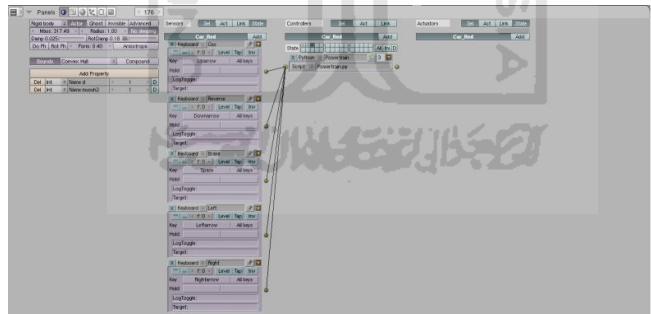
Panels 176

Rigid body Actor Ghost Invisible Advanced
Mass: 317.40 Radius: 1.00 No sleeping
Damp 0.025 RotDamp 0.10
Do Fh Rot Fh Form: 0.40 Anisotropic

Bounds Convex Hull Compound

Add Property
Del Int Name:d
Del Int Name:moveh2

Sensors Sel Act Link State
Car_Red Add
Keyboard Go
f: 0 Level Tap Inv
Key Uparrow All keys
Hold
LogToggle:
Target:

Keyboard Reverse
f: 0 Level Tap Inv
Key Downarrow All keys
Hold
LogToggle:
Target:

Keyboard Brake
f: 0 Level Tap Inv
Key Space All keys
Hold
LogToggle:
Target:

Keyboard Left
f: 0 Level Tap Inv
Key Leftarrow All keys
Hold
LogToggle:
Target:

Keyboard Right
f: 0 Level Tap Inv
Key Rightarrow All keys
Hold
LogToggle:
Target:

Controllers Sel Act Link
Car_Red Add
State All Ini D
Python Powertrain
Script Powertrain.py

Actuators Sel Act Link State
Car_Red Add